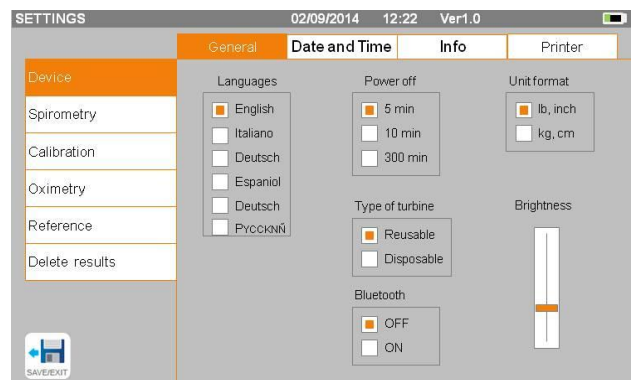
SETTINGS 02/09/2014 12:22 Ver1.0

General | Date and Time | Info | Printer

Device
Spirometry
Calibration
Oximetry
Reference
Delete results

Languages
English
Italiano
Deutsch
Espaniol
Deutsch
PYCCKNŇ

Power off
5 min
10 min
300 min

Unit format
lb, inch
kg, cm

Type of turbine
Reusable
Disposable

Brightness

Bluetooth
OFF
ON

SAVE/EXIT